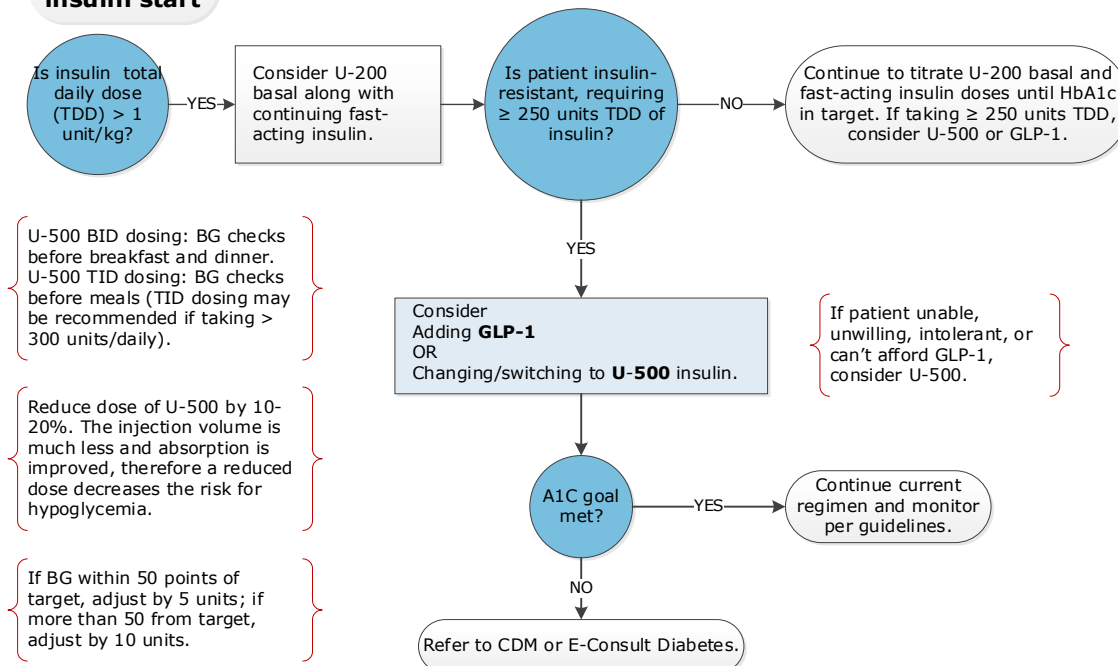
insulin start

Is insulin total daily dose (TDD) > 1 unit/kg?

YES

Consider U-200 basal along with continuing fast-acting insulin.

Is patient insulin-resistant, requiring ≥ 250 units TDD of insulin?

NO

Continue to titrate U-200 basal and fast-acting insulin doses until HbA1c in target. If taking ≥ 250 units TDD, consider U-500 or GLP-1.

U-500 BID dosing: BG checks before breakfast and dinner. U-500 TID dosing: BG checks before meals (TID dosing may be recommended if taking > 300 units/daily).

YES

Consider
Adding **GLP-1**
OR
Changing/switching to **U-500** insulin.

If patient unable, unwilling, intolerant, or can't afford GLP-1, consider U-500.

Reduce dose of U-500 by 10-20%. The injection volume is much less and absorption is improved, therefore a reduced dose decreases the risk for hypoglycemia.

A1C goal met?

YES

Continue current regimen and monitor per guidelines.

If BG within 50 points of target, adjust by 5 units; if more than 50 from target, adjust by 10 units.

NO

Refer to CDM or E-Consult Diabetes.